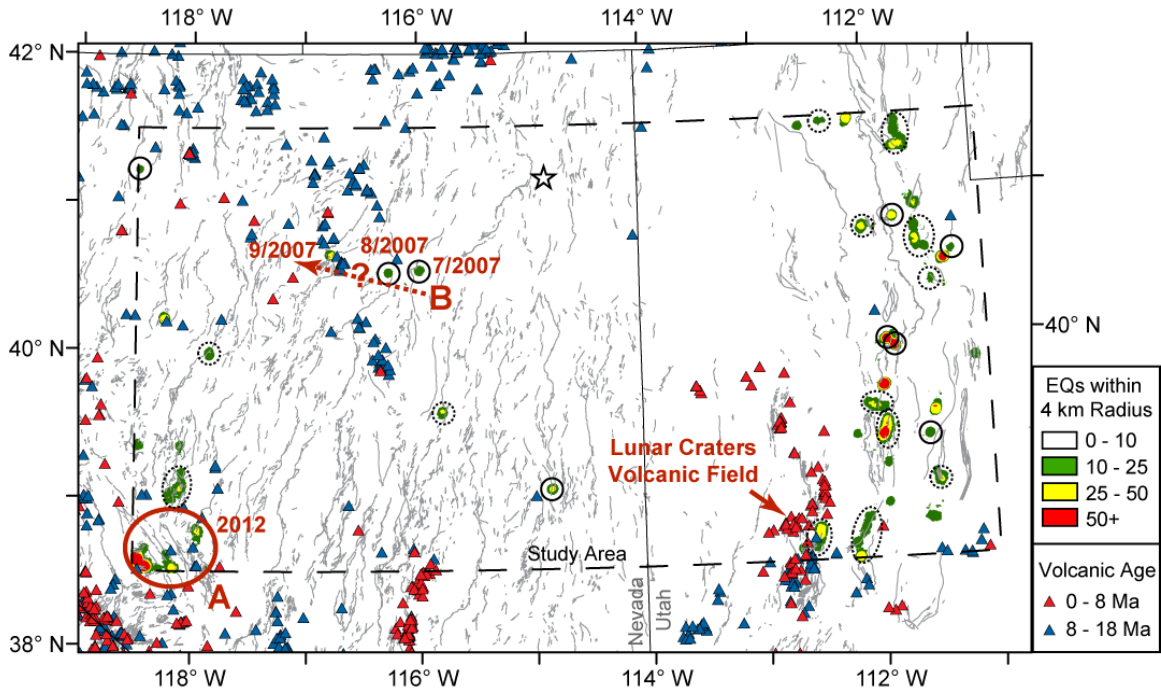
118° W 116° W 114° W 112° W

42° N

40° N

38° N

118° W 116° W 114° W 112° W

40° N

9/2007 8/2007 7/2007

?

B

2012

A

Study Area

Nevada Utah

Lunar Craters Volcanic Field

EQs within 4 km Radius

0 - 10

10 - 25

25 - 50

50+

Volcanic Age

0 - 8 Ma

8 - 18 Ma